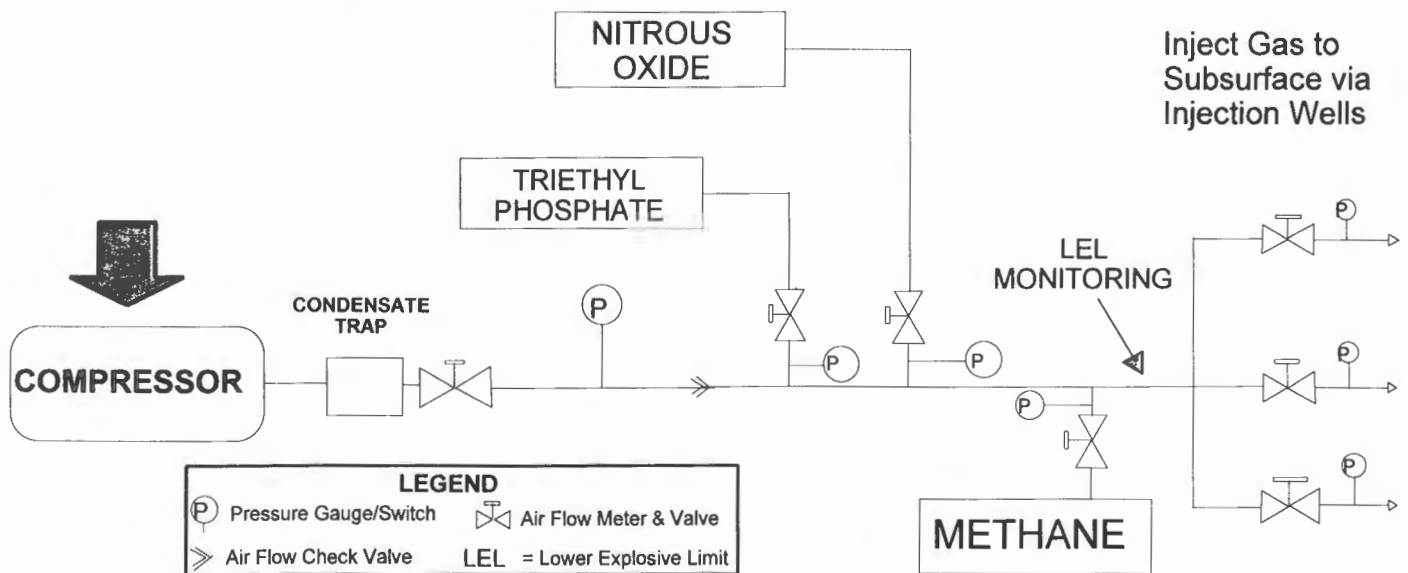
NITROUS OXIDE

Inject Gas to Subsurface via Injection Wells

TRIETHYL PHOSPHATE

LEL MONITORING

CONDENSATE TRAP

P

P

P

P

P

P

P

COMPRESSOR

METHANE

LEGEND

P Pressure Gauge/Switch

Air Flow Meter & Valve

Air Flow Check Valve

LEL = Lower Explosive Limit